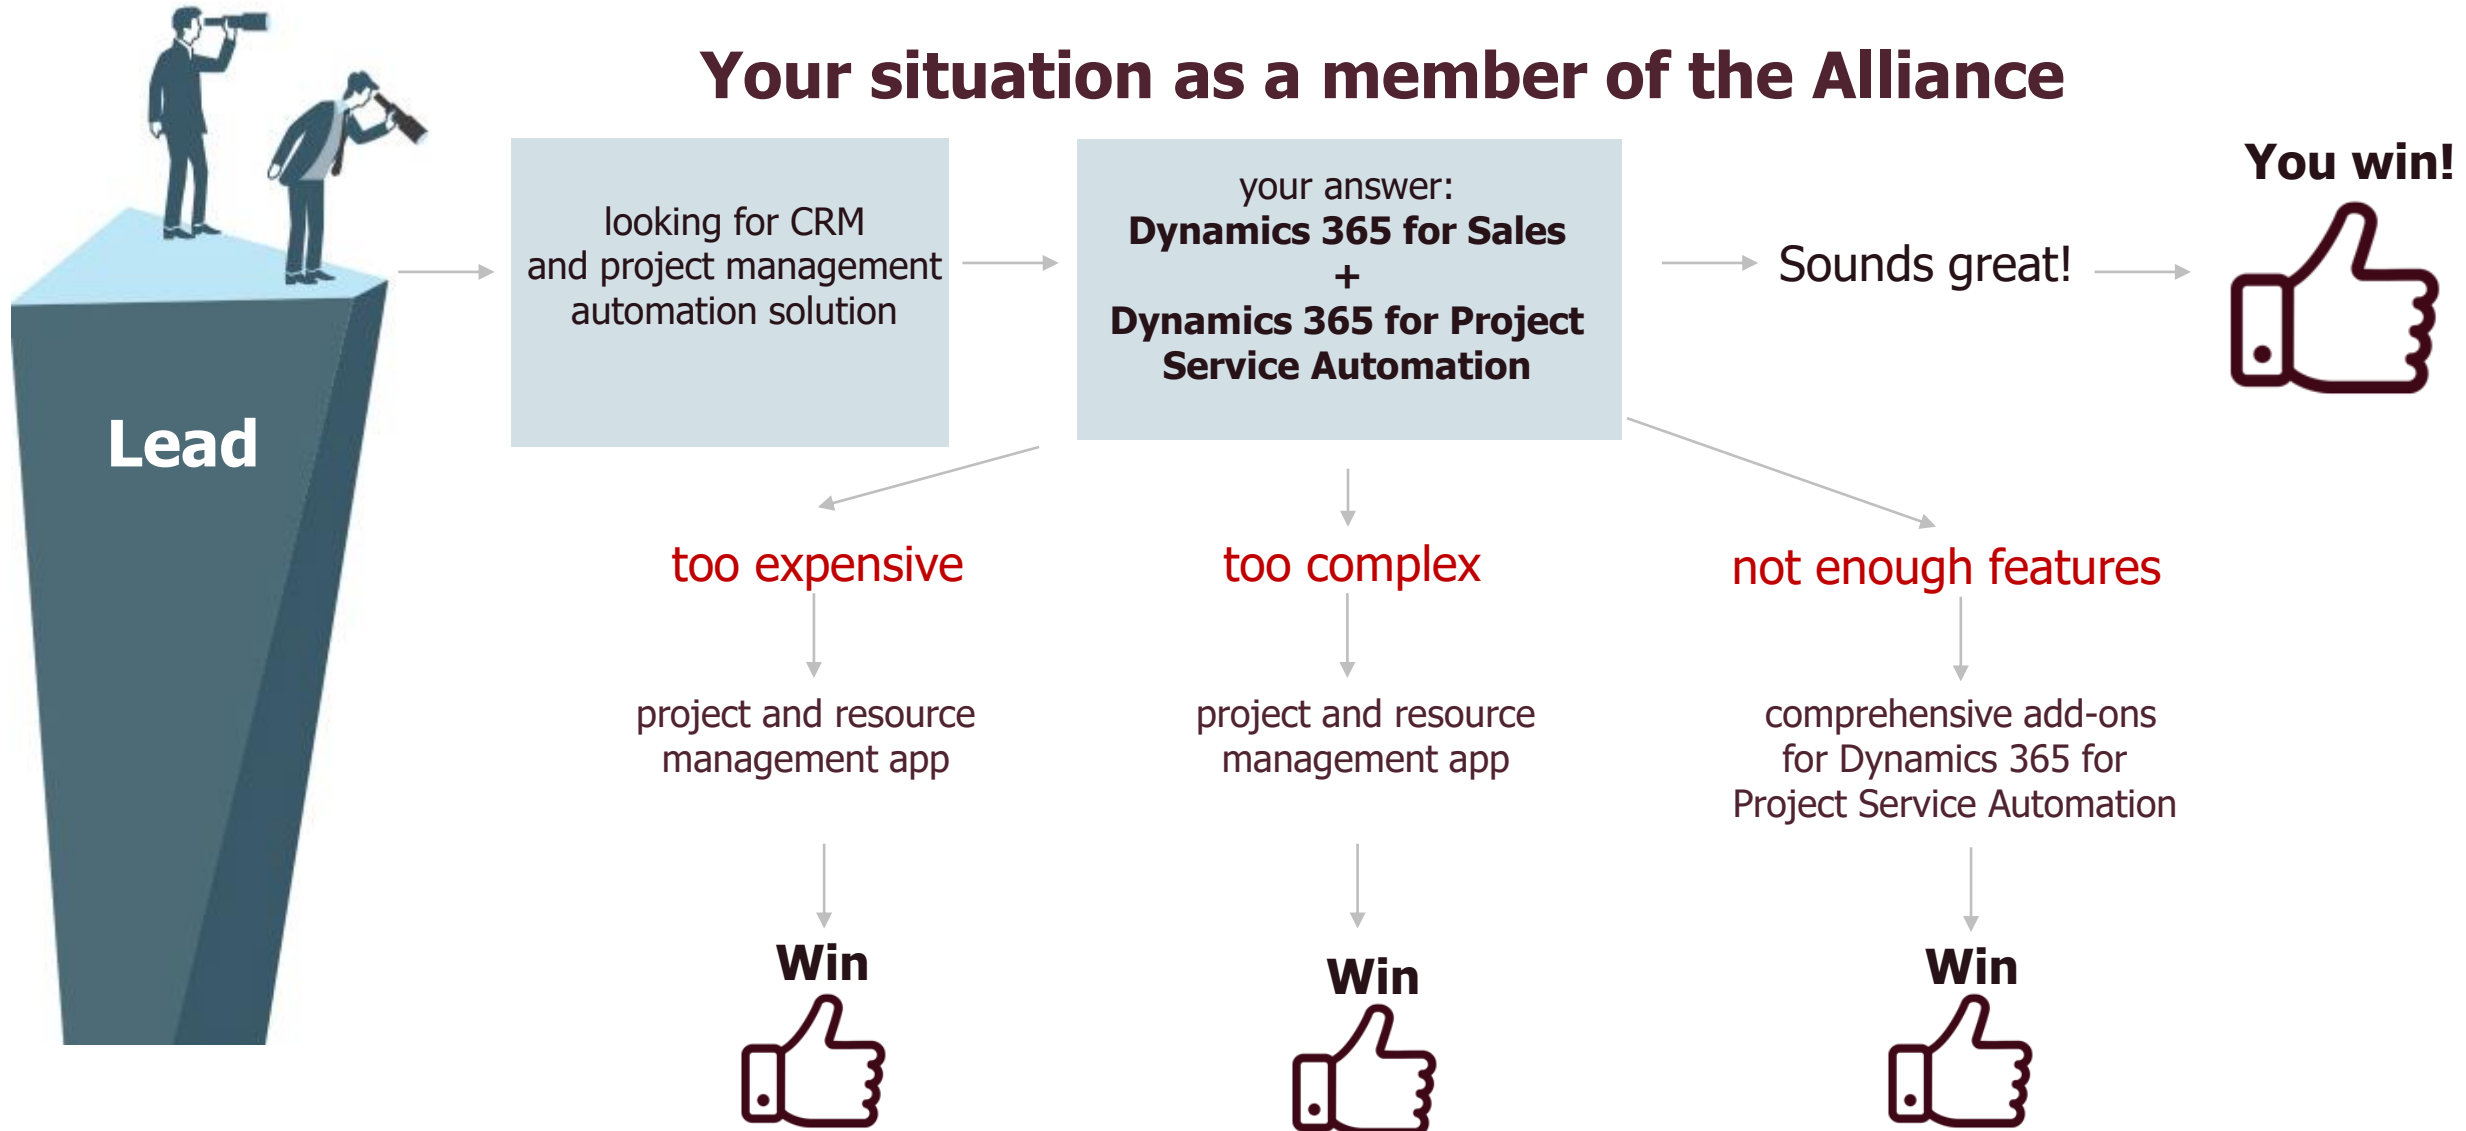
Your situation as a member of the Alliance

Lead

looking for CRM and project management automation solution

your answer:
**Dynamics 365 for Sales**
+
**Dynamics 365 for Project Service Automation**

Sounds great!

You win!

too expensive

project and resource management app

Win

too complex

project and resource management app

Win

not enough features

comprehensive add-ons for Dynamics 365 for Project Service Automation

Win